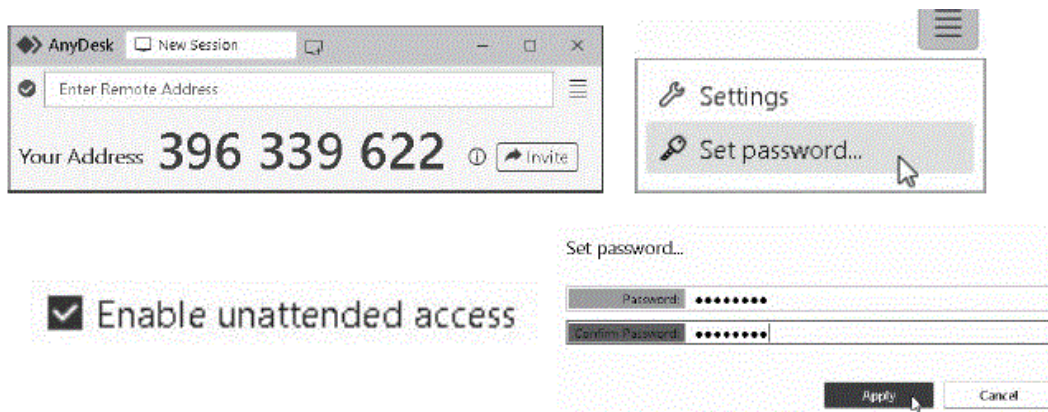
AnyDesk New Session

Enter Remote Address

Your Address 396 339 622 Invite

Settings

Set password...

Enable unattended access

Set password...

Password: ••••••••

Confirm Password: ••••••••

Apply Cancel